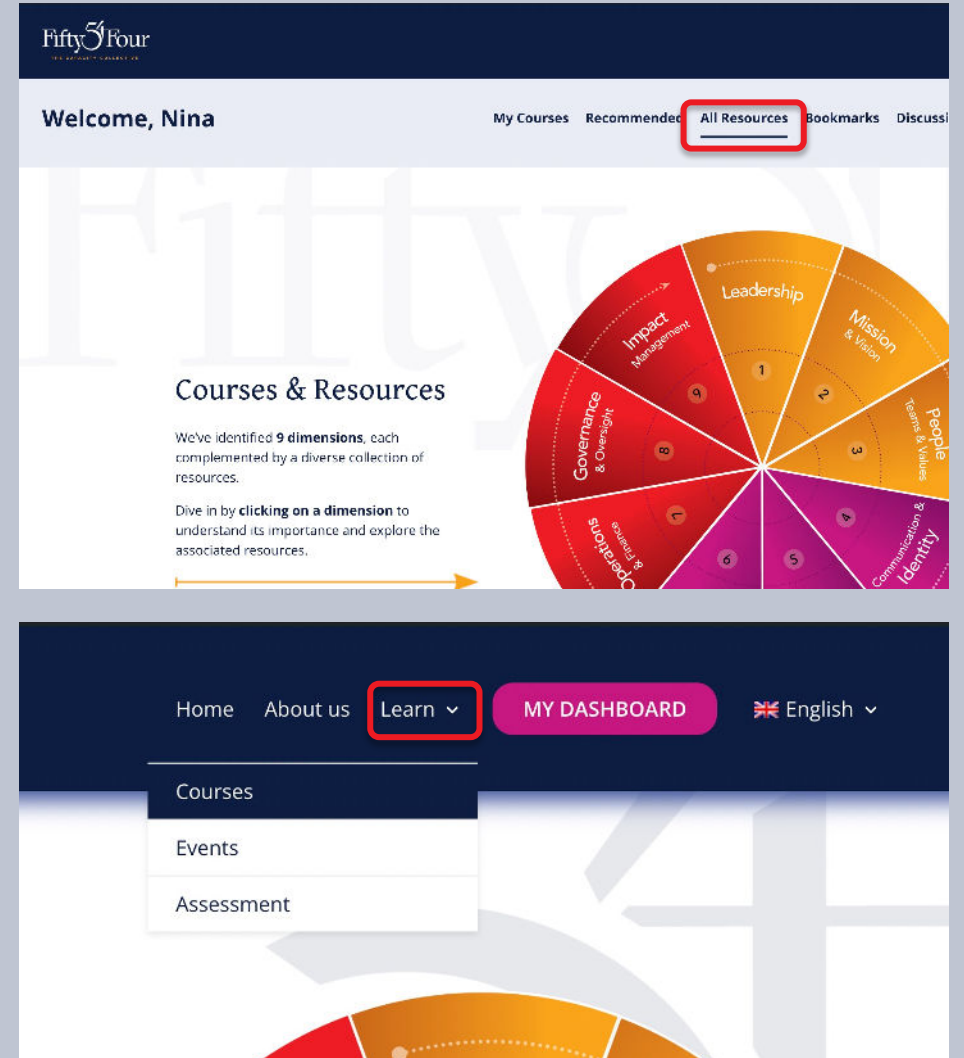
Fifty5Four

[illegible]

Welcome, Nina

My Courses Recommended All Resources Bookmarks Discussi

Courses & Resources

We've identified **9 dimensions**, each complemented by a diverse collection of resources.

Dive in by **clicking on a dimension** to understand its importance and explore the associated resources.

Leadership 1
Mission & Vision 2
People Teams & Values 3
Communication & Identity 4
5
6
Operations & Finance 7
Governance & Oversight 8
Impact Management 9

Home About us Learn MY DASHBOARD English

Courses
Events
Assessment